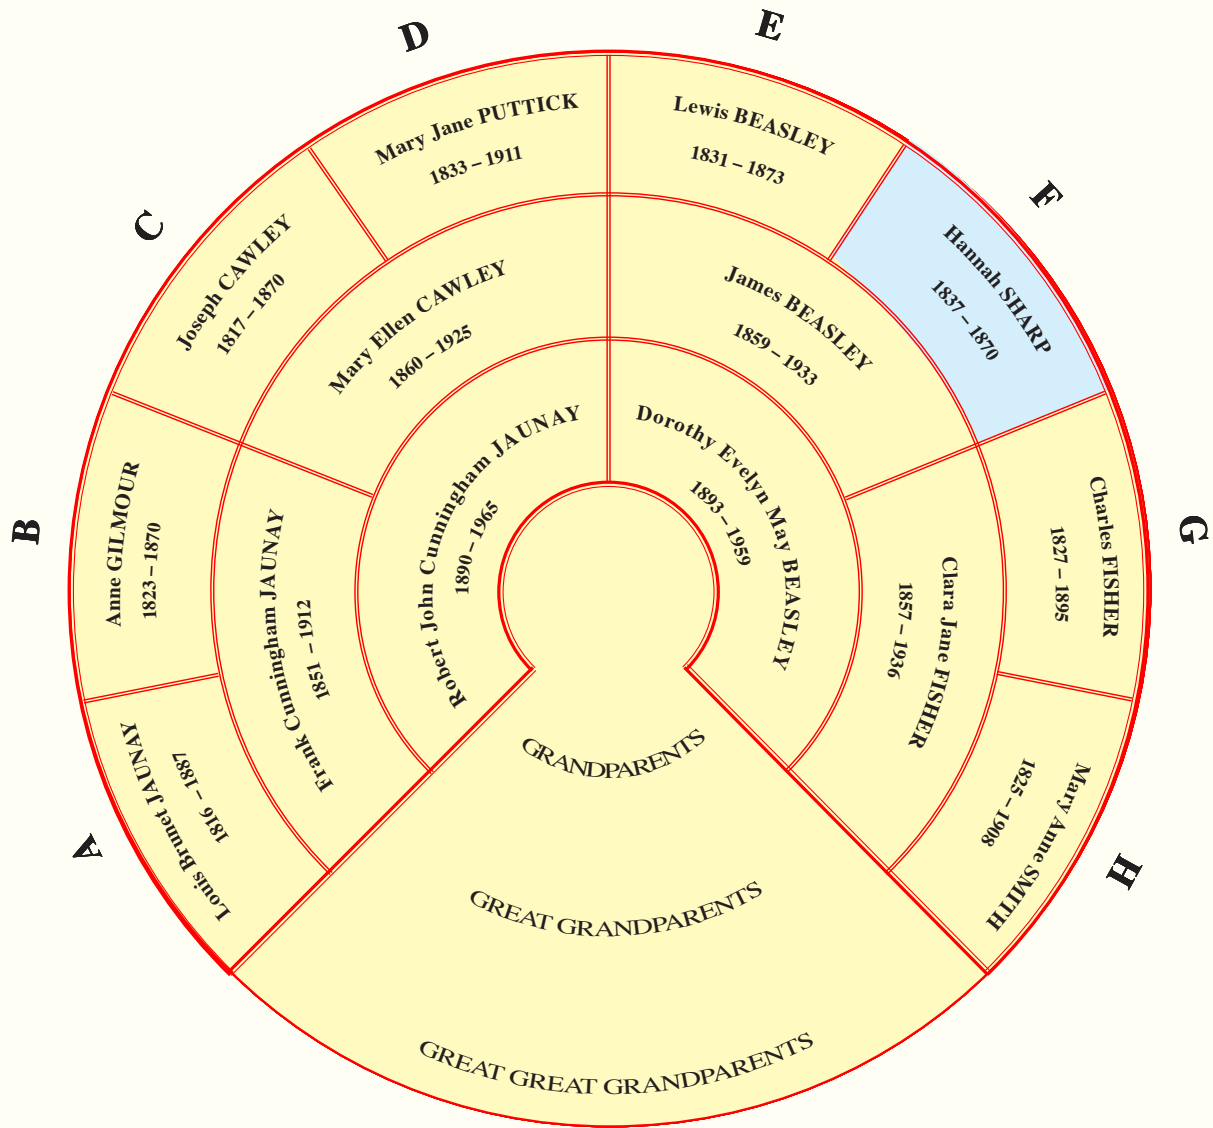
D

E

C

F

B

G

A

H

Mary Jane PUTTICK
1833 – 1911

Lewis BEASLEY
1831 – 1873

Joseph CAWLEY
1817 – 1870

Hannah SHARP
1837 – 1870

Anne GILMOUR
1823 – 1870

Charles FISHER
1827 – 1895

Louis Brunet JAUNAY
1816 – 1887

Mary Anne SMITH
1825 – 1908

Mary Ellen CAWLEY
1860 – 1925

James BEASLEY
1859 – 1933

Frank Cunningham JAUNAY
1851 – 1912

Clara Jane FISHER
1857 – 1936

Robert John Cunningham JAUNAY
1890 – 1965

Dorothy Evelyn May BEASLEY
1893 – 1959

GRANDPARENTS

GREAT GRANDPARENTS

GREAT GREAT GRANDPARENTS